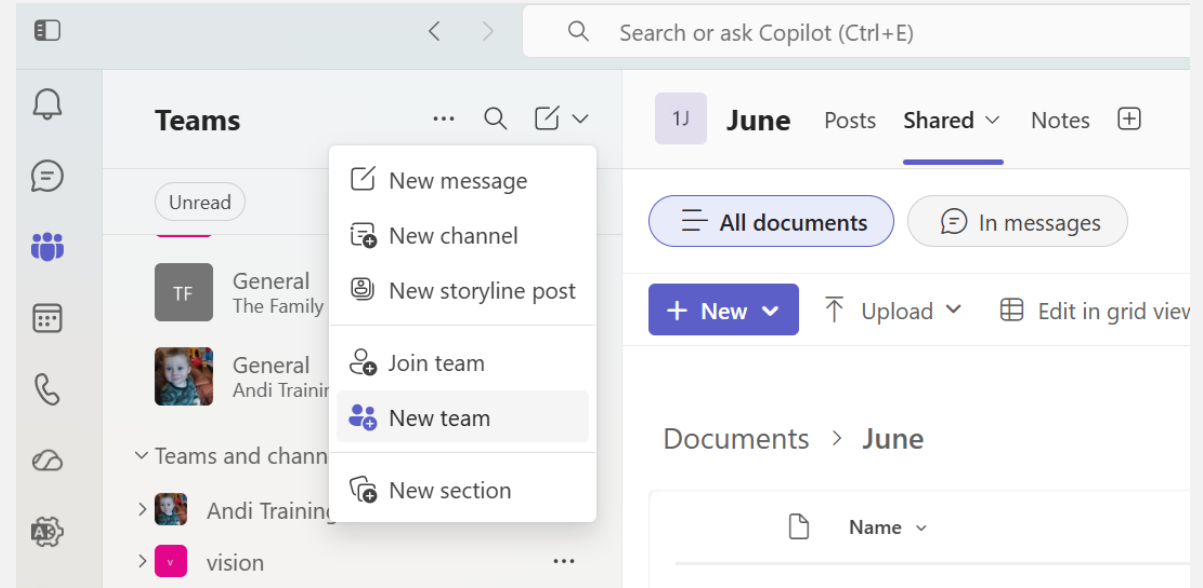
Search or ask Copilot (Ctrl+E)

Teams

Unread

TF General The Family

General Andi Trainir

Teams and chann

Andi Trainin

v vision

New message
New channel
New storyline post
Join team
New team
New section

1J June Posts Shared Notes

All documents
In messages

New
Upload
Edit in grid view

Documents > June

Name